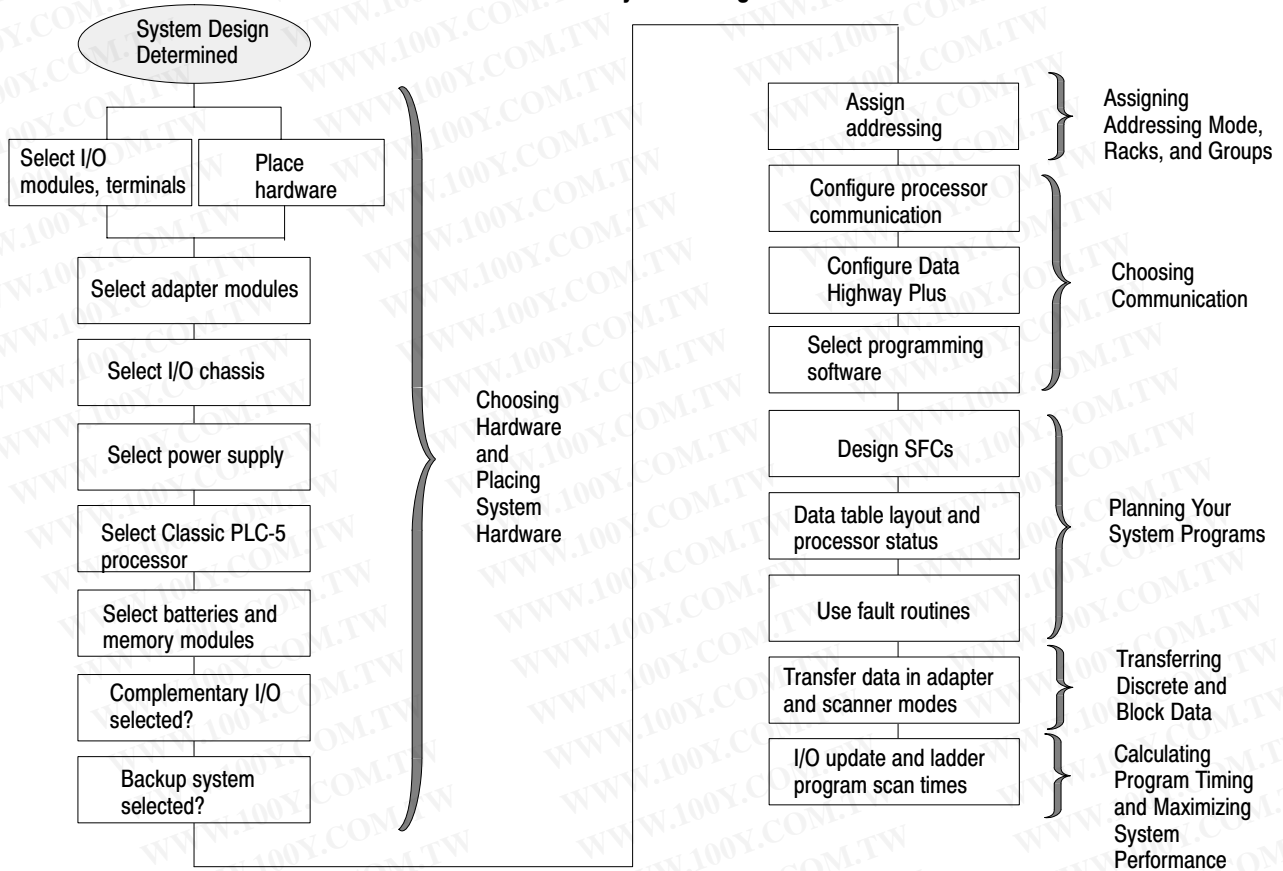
System Design Determined

Select I/O modules, terminals

Place hardware

Select adapter modules

Select I/O chassis

Select power supply

Select Classic PLC-5 processor

Select batteries and memory modules

Complementary I/O selected?

Backup system selected?

Choosing Hardware and Placing System Hardware

Assign addressing

Assigning Addressing Mode, Racks, and Groups

Configure processor communication

Configure Data Highway Plus

Select programming software

Choosing Communication

Design SFCs

Data table layout and processor status

Use fault routines

Planning Your System Programs

Transfer data in adapter and scanner modes

Transferring Discrete and Block Data

I/O update and ladder program scan times

Calculating Program Timing and Maximizing System Performance

WWW.100Y.COM.TW